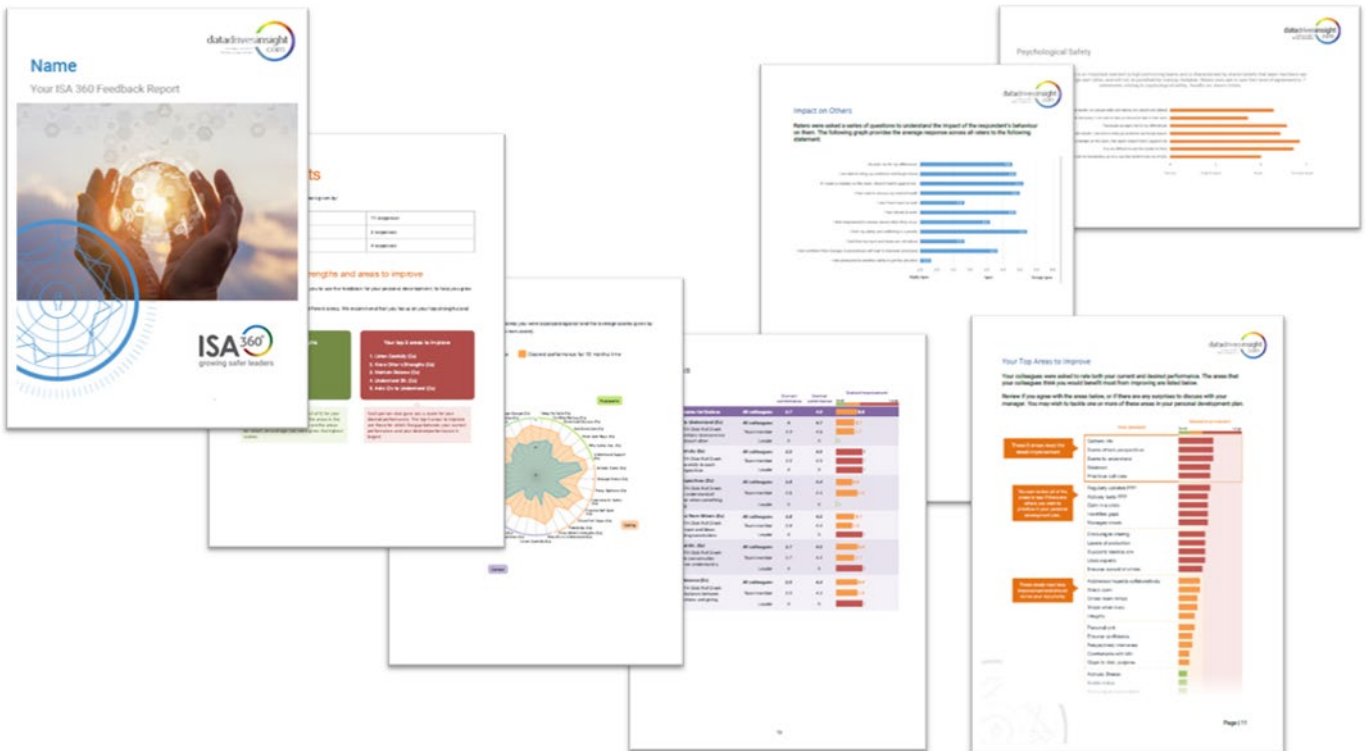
datadriveninsight.com

Name

Your ISA 360 Feedback Report

ISA 360

growing safer leaders

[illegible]ts

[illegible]trengths and areas to improve

Your top 5 areas to improve

1. Listen Carefully (Ca)
2. Value Other's Strengths (Ca)
3. Maintain Balance (Ca)
4. Understand (Sh) (Ca)
5. Index (Ca) to Understand (Ca)

Expected performance for 18 months time

Impact on Others

Raters were asked a series of questions to understand the impact of the respondent's behaviour on them. The following graph provides the average response across all raters to the following statement:

Psychological Safety

datadriveninsight.com

Your Top Areas to Improve

Your colleagues were asked to rate both your current and desired performance. The areas that your colleagues think you would benefit most from improving are listed below.

Review if you agree with the areas below, or if there are any surprises to discuss with your manager. You may wish to tackle one or more of these areas in your personal development plan.

These 5 areas need the most improvement

These areas need less improvement

Page | 11